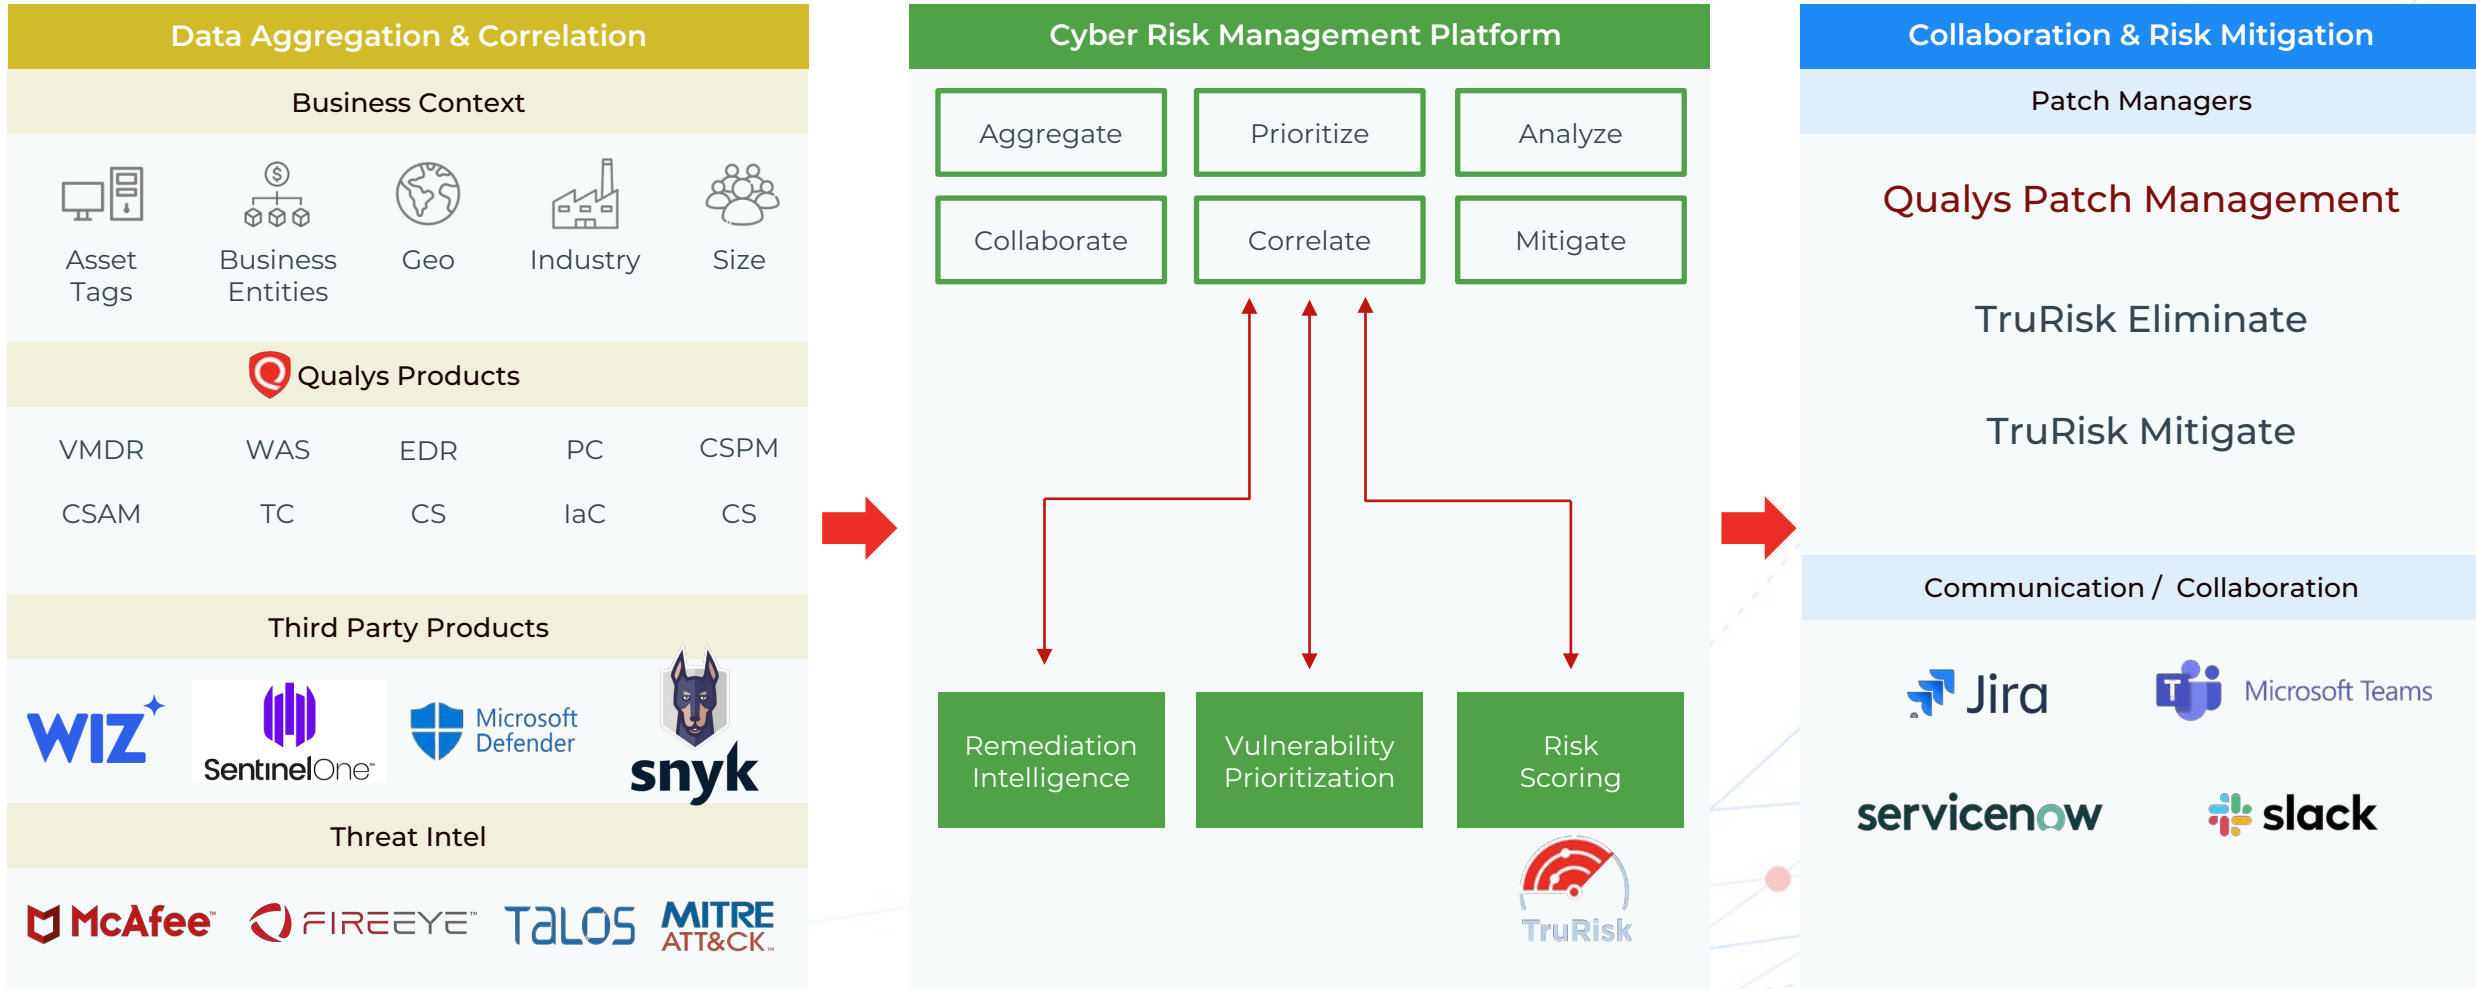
Data Aggregation & Correlation

Business Context

Asset Tags

Business Entities

Geo

Industry

Size

Qualys Products

VMDR
WAS
EDR
PC
CSPM
CSAM
TC
CS
IaC
CS

Third Party Products

WIZ

SentinelOne

Microsoft Defender

snyk

Threat Intel

McAfee

FIREEYE

TALOS

MITRE ATT&CK

Cyber Risk Management Platform

Aggregate
Prioritize
Analyze
Collaborate
Correlate
Mitigate

Remediation Intelligence

Vulnerability Prioritization

Risk Scoring

TruRisk

Collaboration & Risk Mitigation

Patch Managers

Qualys Patch Management

TruRisk Eliminate

TruRisk Mitigate

Communication / Collaboration

Jira

Microsoft Teams

servicenow

slack